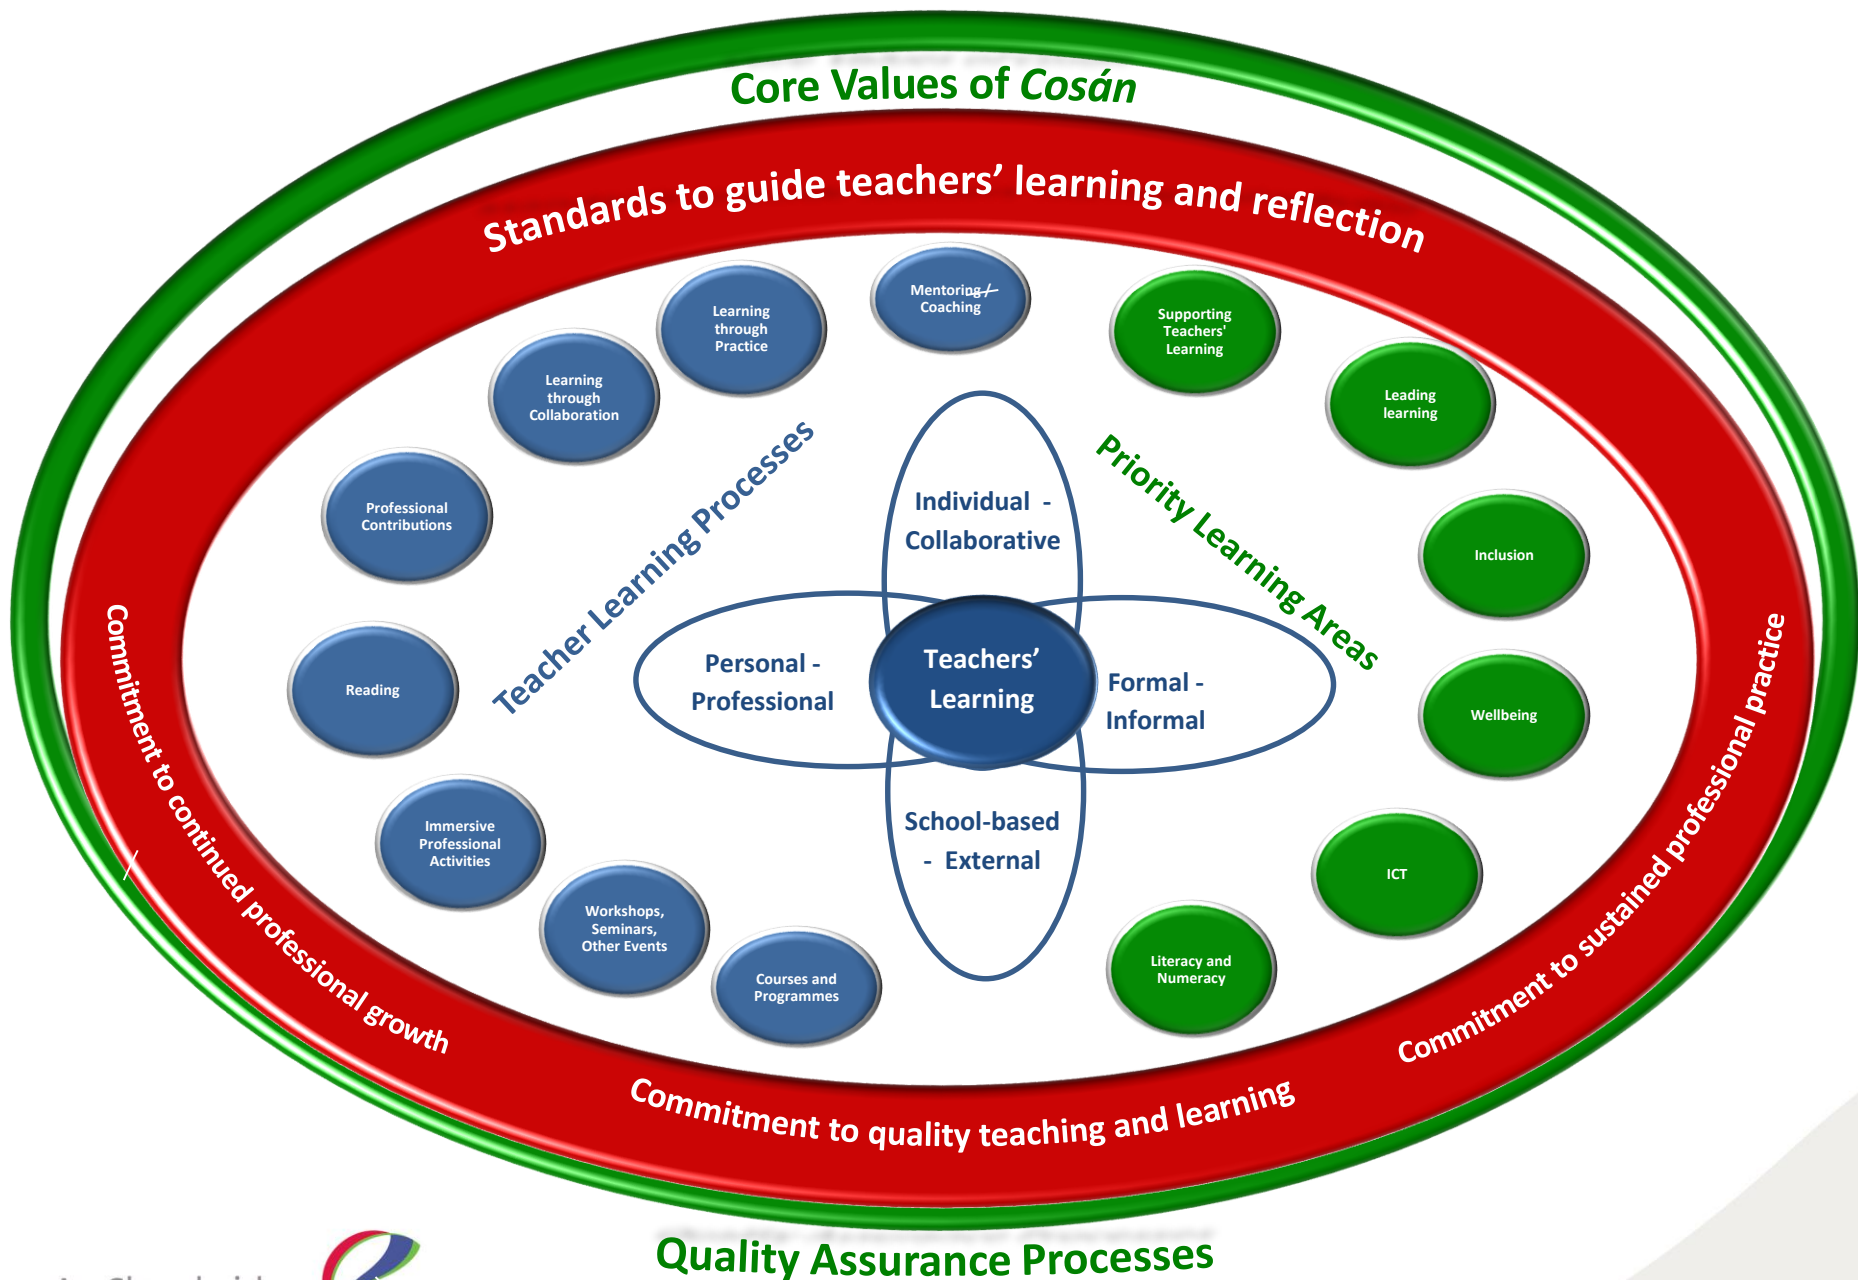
Core Values of Cosán

Standards to guide teachers' learning and reflection

Mentoring / Coaching

Learning through Practice

Learning through Collaboration

Professional Contributions

Reading

Immersive Professional Activities

Workshops, Seminars, Other Events

Courses and Programmes

Teacher Learning Processes

Supporting Teachers' Learning

Leading learning

Inclusion

Wellbeing

ICT

Literacy and Numeracy

Priority Learning Areas

Individual - Collaborative

Personal - Professional

Teachers' Learning

Formal - Informal

School-based - External

Commitment to continued professional growth

Commitment to quality teaching and learning

Commitment to sustained professional practice

Quality Assurance Processes

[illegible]